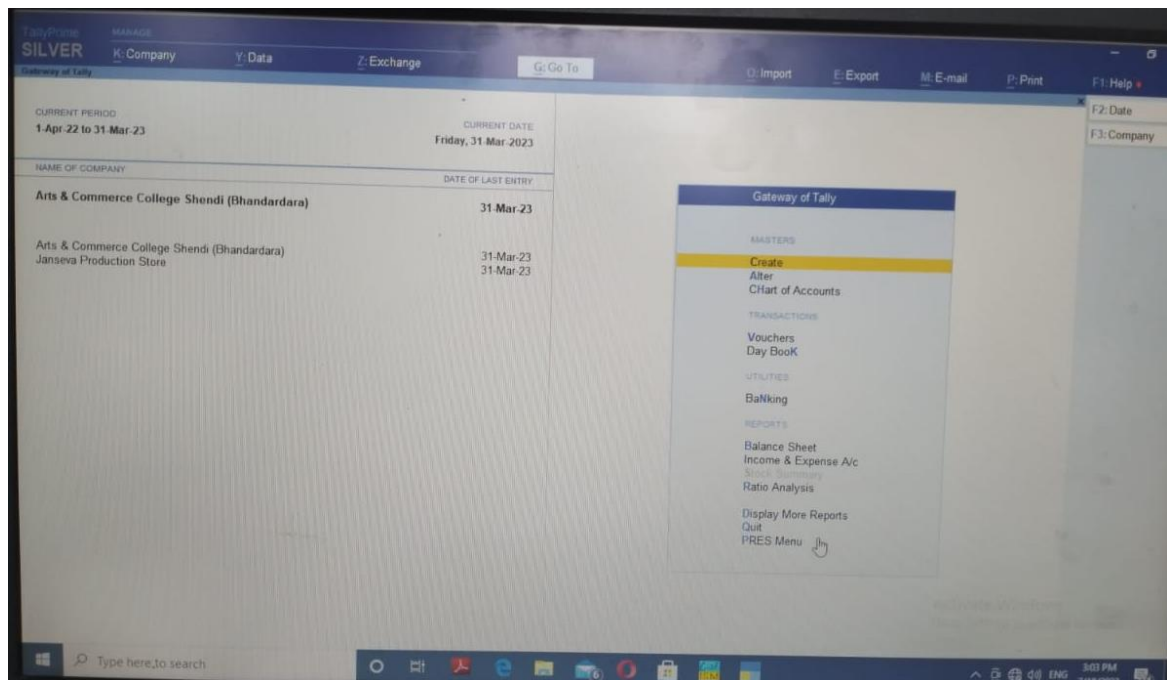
TallyPrime SILVER Gateway of Tally

MANAGE

K: Company Y: Data Z: Exchange G: Go To O: Import E: Export M: E-mail P: Print F1: Help

F2: Date
F3: Company

CURRENT PERIOD
1-Apr-22 to 31-Mar-23

CURRENT DATE
Friday, 31-Mar-2023

NAME OF COMPANY

DATE OF LAST ENTRY

Arts & Commerce College Shendi (Bhandardara) 31-Mar-23

Arts & Commerce College Shendi (Bhandardara) 31-Mar-23
Janseva Production Store 31-Mar-23

Gateway of Tally

MASTERS
Create
Alter
CHart of Accounts

TRANSACTIONS
Vouchers
Day BooK

UTILITIES
BaNking

REPORTS
Balance Sheet
Income & Expense A/c
Stock Summary
Ratio Analysis

Display More Reports
Quit
PRES Menu

Activate Windows
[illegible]

Type here to search

ENG 3:03 PM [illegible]